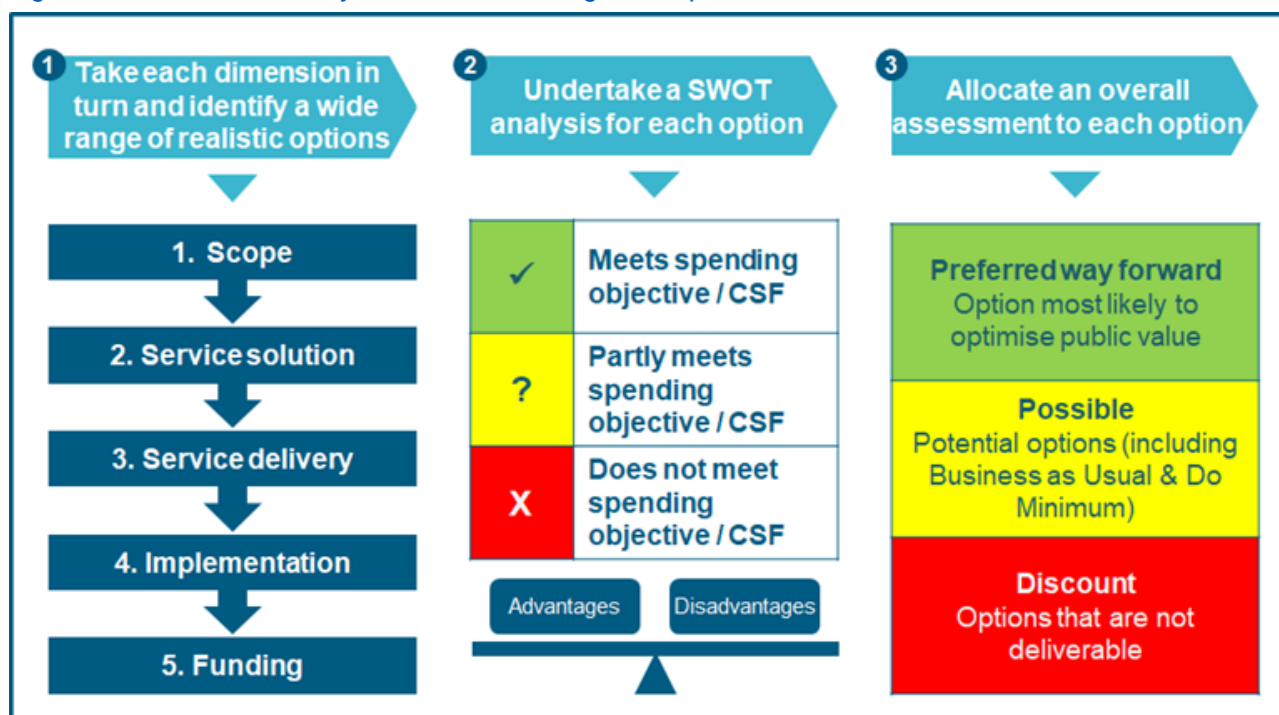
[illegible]

1 Take each dimension in turn and identify a wide range of realistic options

1. Scope

2. Service solution

3. Service delivery

4. Implementation

5. Funding

2 Undertake a SWOT analysis for each option

| ✓ | Meets spending objective / CSF |
|---|---|
| ? | Partly meets spending objective / CSF |
| X | Does not meet spending objective / CSF |

Advantages

Disadvantages

3 Allocate an overall assessment to each option

Preferred way forward
Option most likely to optimise public value

Possible
Potential options (including Business as Usual & Do Minimum)

Discount
Options that are not deliverable